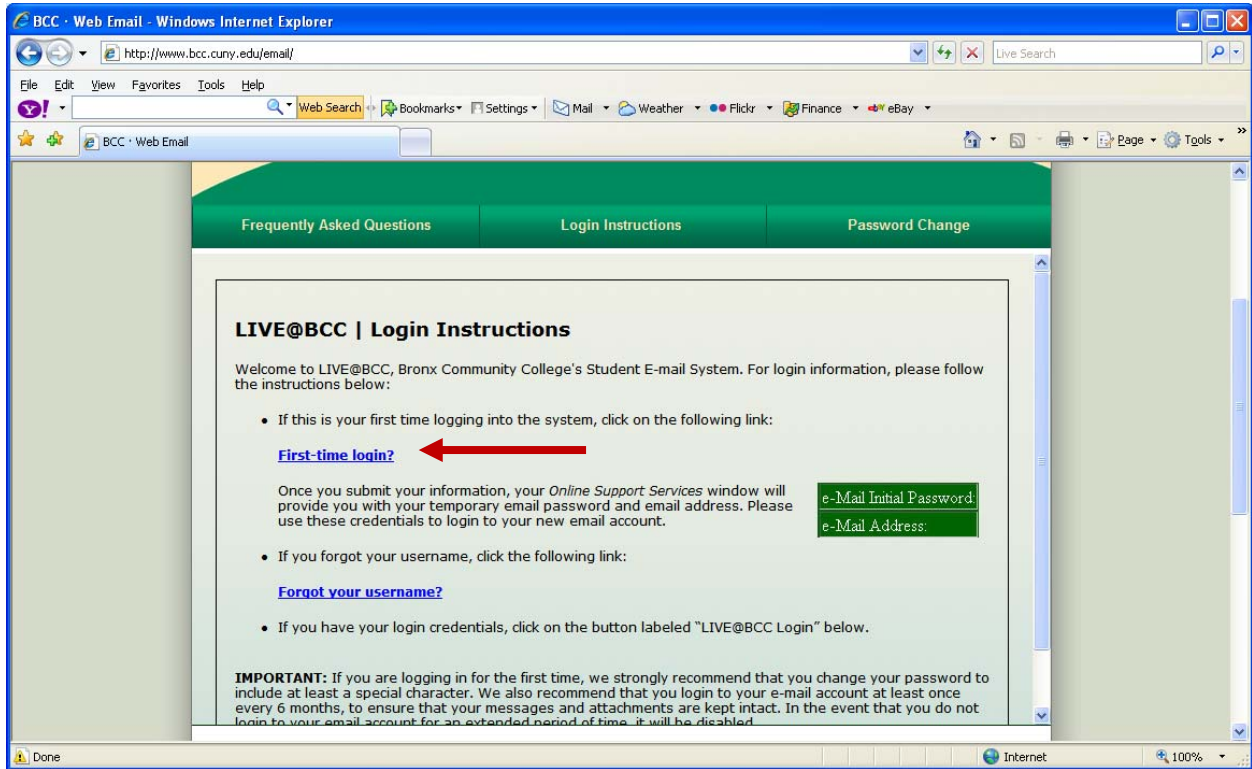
BCC · Web Email - Windows Internet Explorer

http://www.bcc.cuny.edu/email/

Live Search

File Edit View Favorites Tools Help

Web Search Bookmarks Settings Mail Weather Flickr Finance eBay

BCC · Web Email

Page Tools

Frequently Asked Questions | Login Instructions | Password Change

LIVE@BCC | Login Instructions

Welcome to LIVE@BCC, Bronx Community College's Student E-mail System. For login information, please follow the instructions below:

• If this is your first time logging into the system, click on the following link:

First-time login?

Once you submit your information, your Online Support Services window will provide you with your temporary email password and email address. Please use these credentials to login to your new email account.

e-Mail Initial Password:
e-Mail Address:

• If you forgot your username, click the following link:

Forgot your username?

• If you have your login credentials, click on the button labeled "LIVE@BCC Login" below.

IMPORTANT: If you are logging in for the first time, we strongly recommend that you change your password to include at least a special character. We also recommend that you login to your e-mail account at least once every 6 months, to ensure that your messages and attachments are kept intact. In the event that you do not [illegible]

Done

Internet

100%